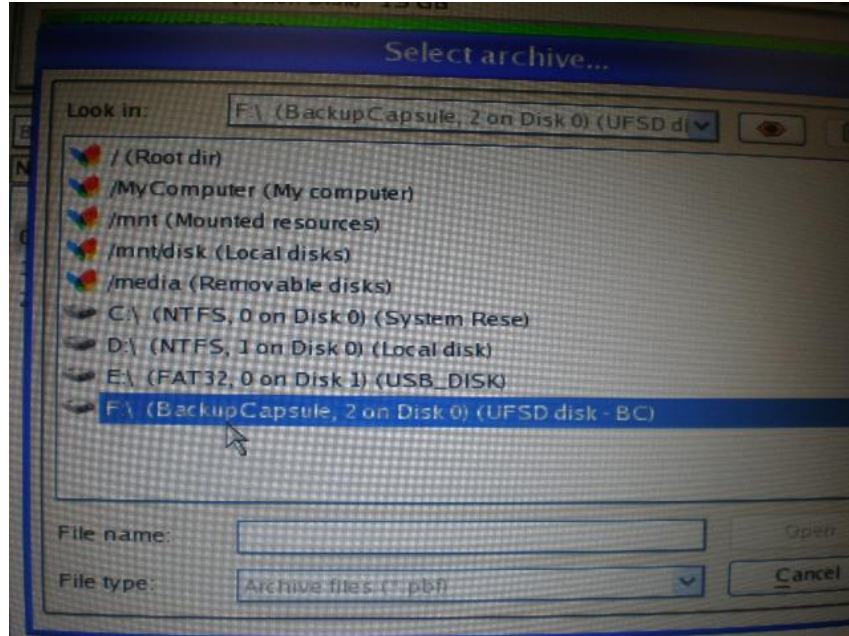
Select archive...

Look in: F:\ (BackupCapsule, 2 on Disk 0) (UFSD di

/ (Root dir)
/MyComputer (My computer)
/mnt (Mounted resources)
/mnt/disk (Local disks)
/media (Removable disks)
C:\ (NTFS, 0 on Disk 0) (System Rese)
D:\ (NTFS, 1 on Disk 0) (Local disk)
E:\ (FAT32, 0 on Disk 1) (USB_DISK)
F:\ (BackupCapsule, 2 on Disk 0) (UFSD disk - BC)

File name:
Open
File type: Archive files (*.pbf)
Cancel